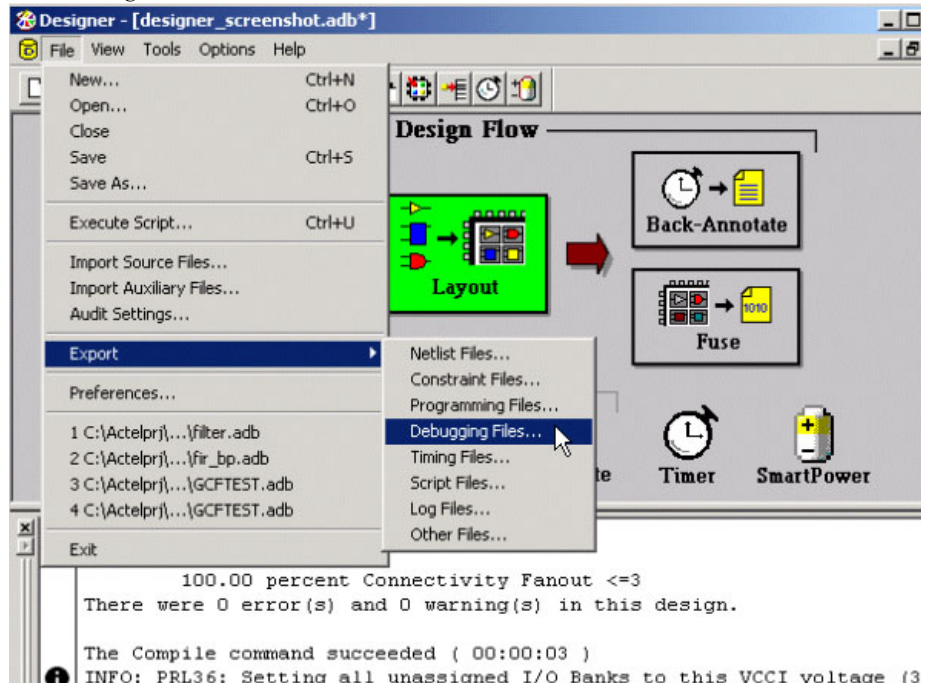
Designer - [designer_screenshot.adb*]

File View Tools Options Help

New... Ctrl+N
Open... Ctrl+O
Close
Save Ctrl+S
Save As...

Execute Script... Ctrl+U

Import Source Files...
Import Auxiliary Files...
Audit Settings...

Export

Preferences...

1 C:\Actelprj\...\filter.adb
2 C:\Actelprj\...\fir_bp.adb
3 C:\Actelprj\...\GCFTEST.adb
4 C:\Actelprj\...\GCFTEST.adb

Exit

Netlist Files...
Constraint Files...
Programming Files...
Debugging Files...
Timing Files...
Script Files...
Log Files...
Other Files...

Design Flow

Layout

Back-Annotate

1010

Fuse

te

Timer

SmartPower

100.00 percent Connectivity Fanout <=3
There were 0 error(s) and 0 warning(s) in this design.

The Compile command succeeded ( 00:00:03 )
INFO: PRL36: Setting all unassigned I/O Banks to this VCCI voltage (3